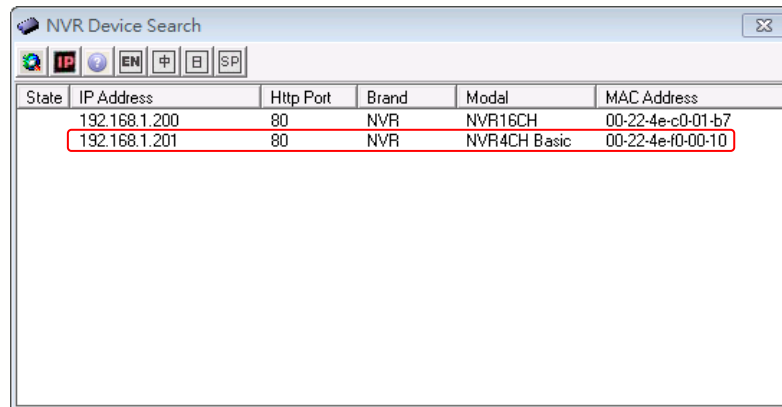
NVR Device Search

IP EN 中 日 SP

| State | IP Address | Http Port | Brand | Modal | MAC Address |
|---|---|---|---|---|---|
| | 192.168.1.200 | 80 | NVR | NVR16CH | 00-22-4e-c0-01-b7 |
| | 192.168.1.201 | 80 | NVR | NVR4CH Basic | 00-22-4e-f0-00-10 |